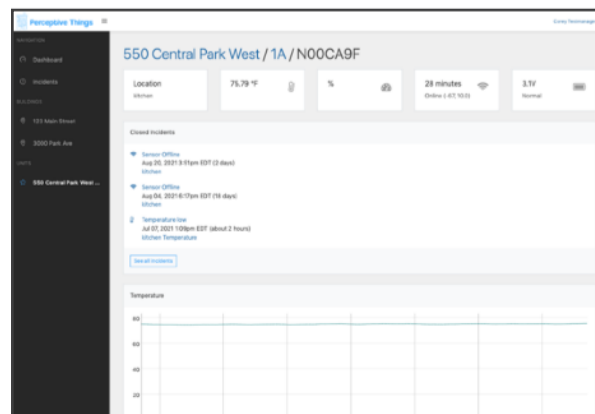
Perceptive Things ≡

Corey Testmanager

NAVIGATION

Dashboard

Incidents

BUILDINGS

123 Main Street

3000 Park Ave

UNITS

550 Central Park West ...

550 Central Park West / 1A / N00CA9F

Location
Kitchen

75.79 °F

%

28 minutes
Online (-67, 10.0)

3.1V
Normal

Closed incidents

Sensor Offline
Aug 20, 2021 3:31pm EDT (2 days)
kitchen

Sensor Offline
Aug 04, 2021 6:17pm EDT (19 days)
kitchen

Temperature low
Jul 07, 2021 1:08pm EDT (about 2 hours)
kitchen Temperature

See all incidents

Temperature

80

60

40

20